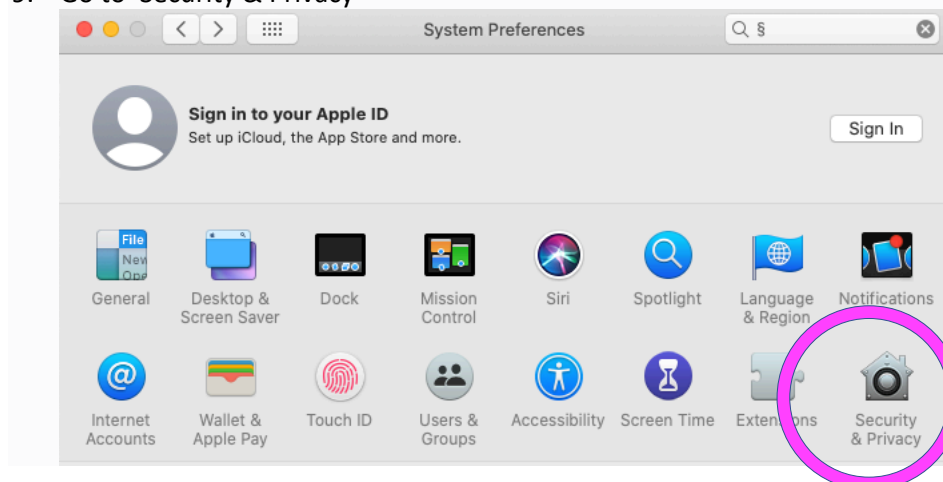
System Preferences

§

Sign in to your Apple ID
Set up iCloud, the App Store and more.

Sign In

File
New
Ope

General

Desktop & Screen Saver

Dock

Mission Control

Siri

Spotlight

Language & Region

Notifications

Internet Accounts

Wallet & Apple Pay

Touch ID

Users & Groups

Accessibility

Screen Time

Exten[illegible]ns

Security & Privacy